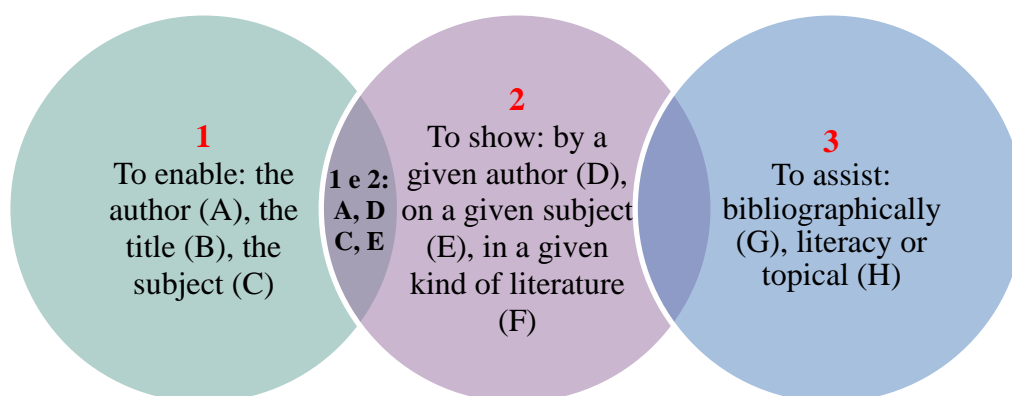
1
To enable: the author (A), the title (B), the subject (C)

1 e 2:
A, D
C, E

2
To show: by a given author (D), on a given subject (E), in a given kind of literature (F)

3
To assist: bibliographically (G), literacy or topical (H)